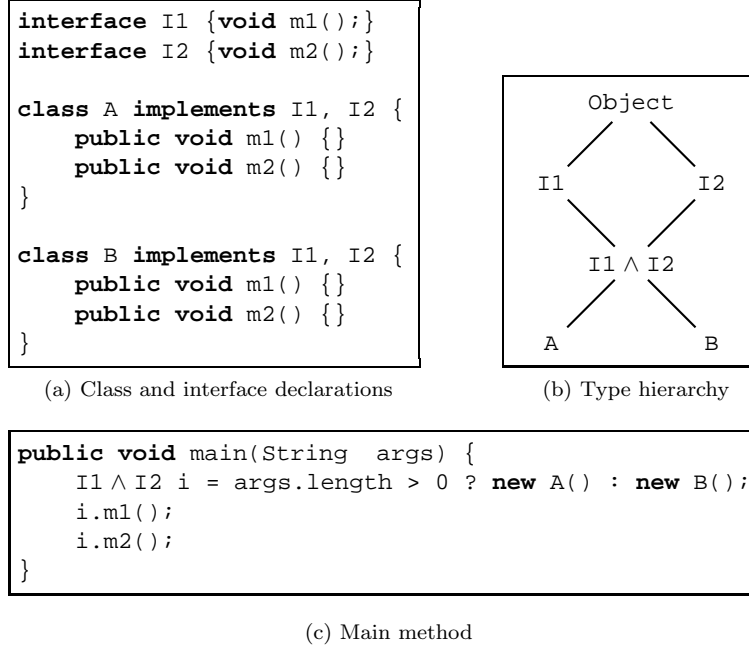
interface I1 {void m1();}
interface I2 {void m2();}

class A implements I1, I2 {
    public void m1() {}
    public void m2() {}
}

class B implements I1, I2 {
    public void m1() {}
    public void m2() {}
}

(a) Class and interface declarations

Object

I1

I2

I1 $\wedge$ I2

A

B

(b) Type hierarchy

public void main(String  args) {
    I1 $\wedge$ I2 i = args.length > 0 ? new A() : new B();
    i.m1();
    i.m2();
}

(c) Main method